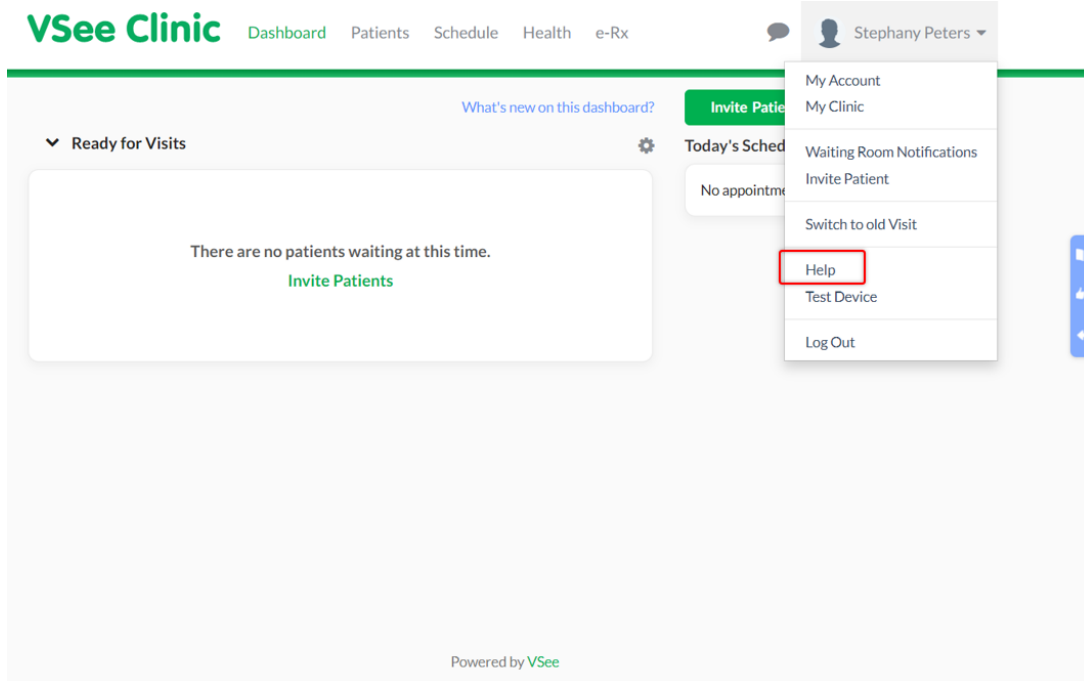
VSee Clinic Dashboard Patients Schedule Health e-Rx

Stephany Peters

What's new on this dashboard?

Invite Patie

Ready for Visits

Today's Sched

No appointme

There are no patients waiting at this time.

Invite Patients

My Account
My Clinic

Waiting Room Notifications
Invite Patient

Switch to old Visit

Help
Test Device

Log Out

Powered by VSee